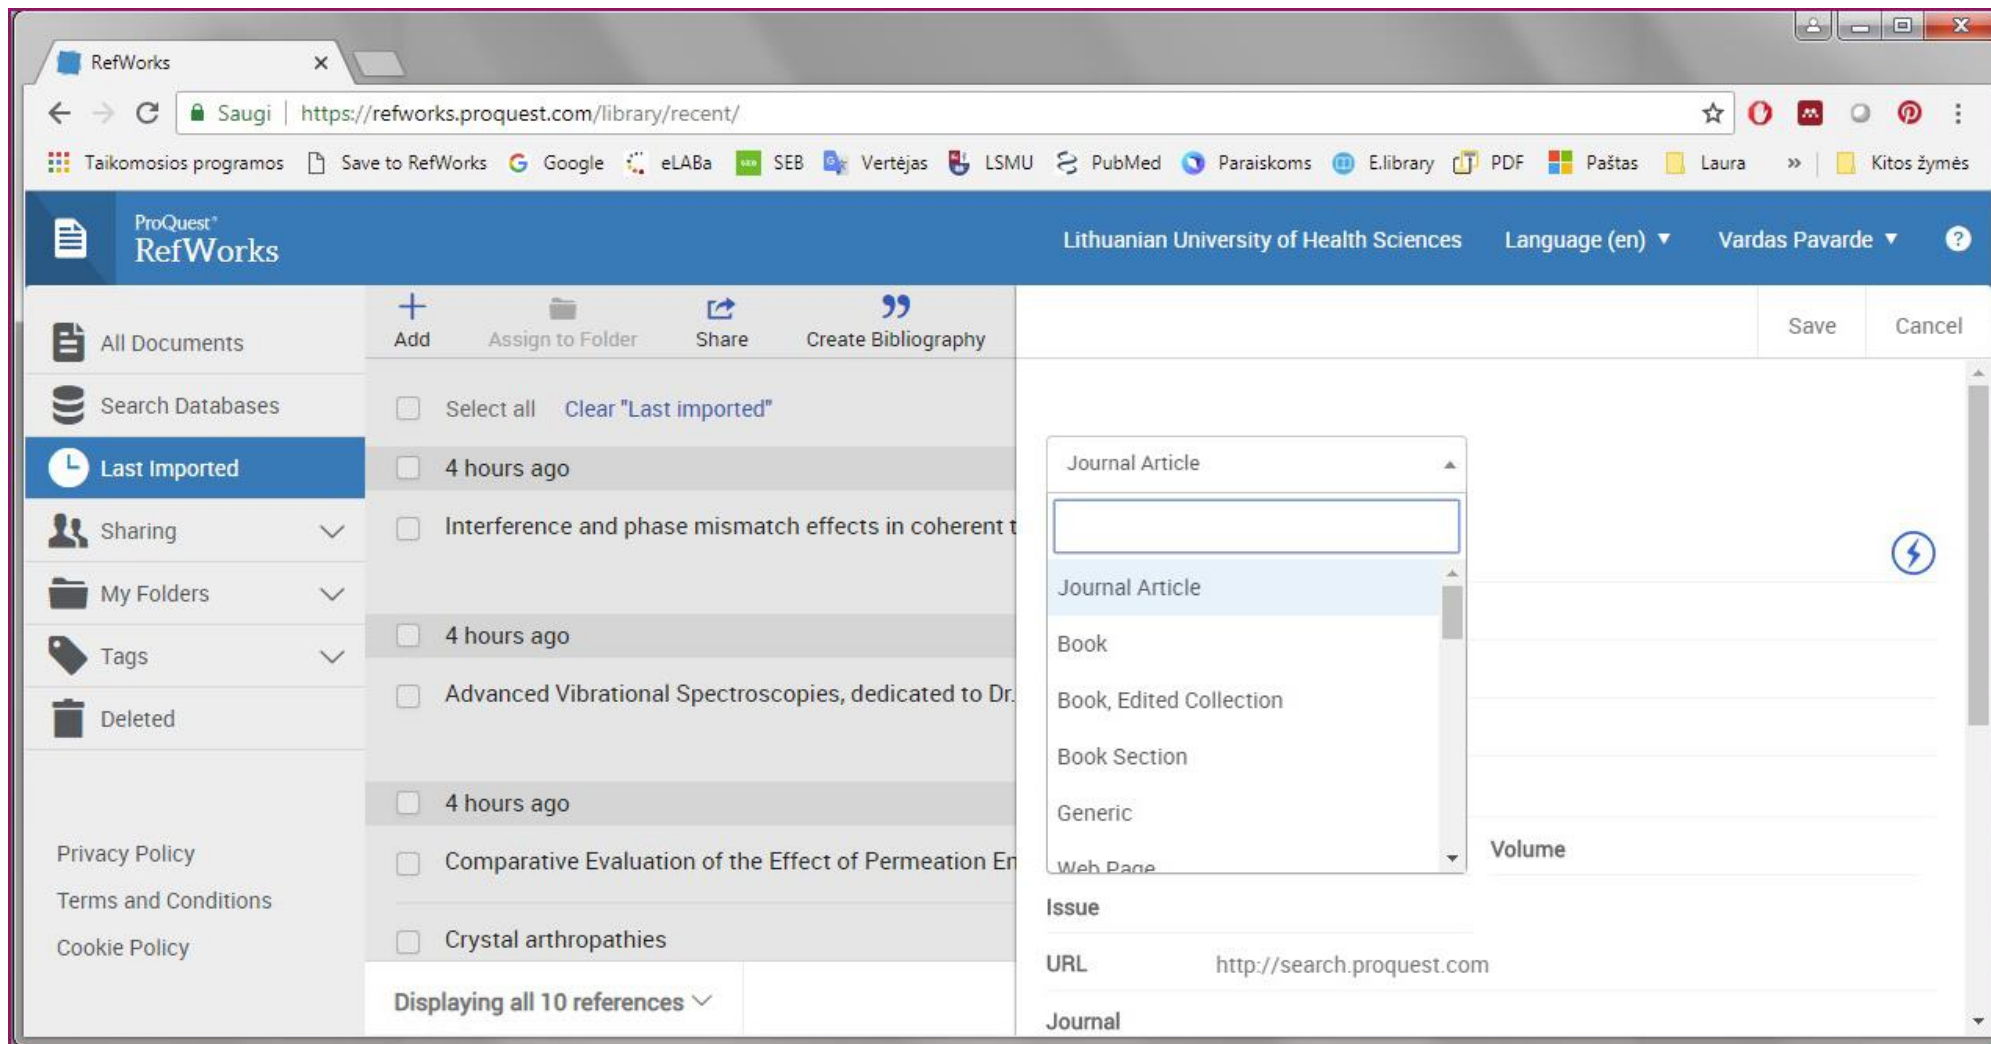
RefWorks ×

Saugi | https://refworks.proquest.com/library/recent/

Taikomosios programos | Save to RefWorks | Google | eLABa | SEB | Vertėjas | LSMU | PubMed | Paraiskoms | E.library | PDF | Paštas | Laura | » | Kitos žymės

ProQuest
RefWorks

Lithuanian University of Health Sciences | Language (en) ▼ | Vardas Pavarde ▼ | ?

All Documents
Search Databases
Last Imported
Sharing
My Folders
Tags
Deleted

Privacy Policy
Terms and Conditions
Cookie Policy

Add | Assign to Folder | Share | Create Bibliography

Select all | Clear "Last imported"

4 hours ago
Interference and phase mismatch effects in coherent t

4 hours ago
Advanced Vibrational Spectroscopies, dedicated to Dr.

4 hours ago
Comparative Evaluation of the Effect of Permeation En

Crystal arthropathies

Displaying all 10 references

Save | Cancel

Journal Article

Journal Article
Book
Book, Edited Collection
Book Section
Generic
Web Page

Volume
Issue
URL http://search.proquest.com
Journal